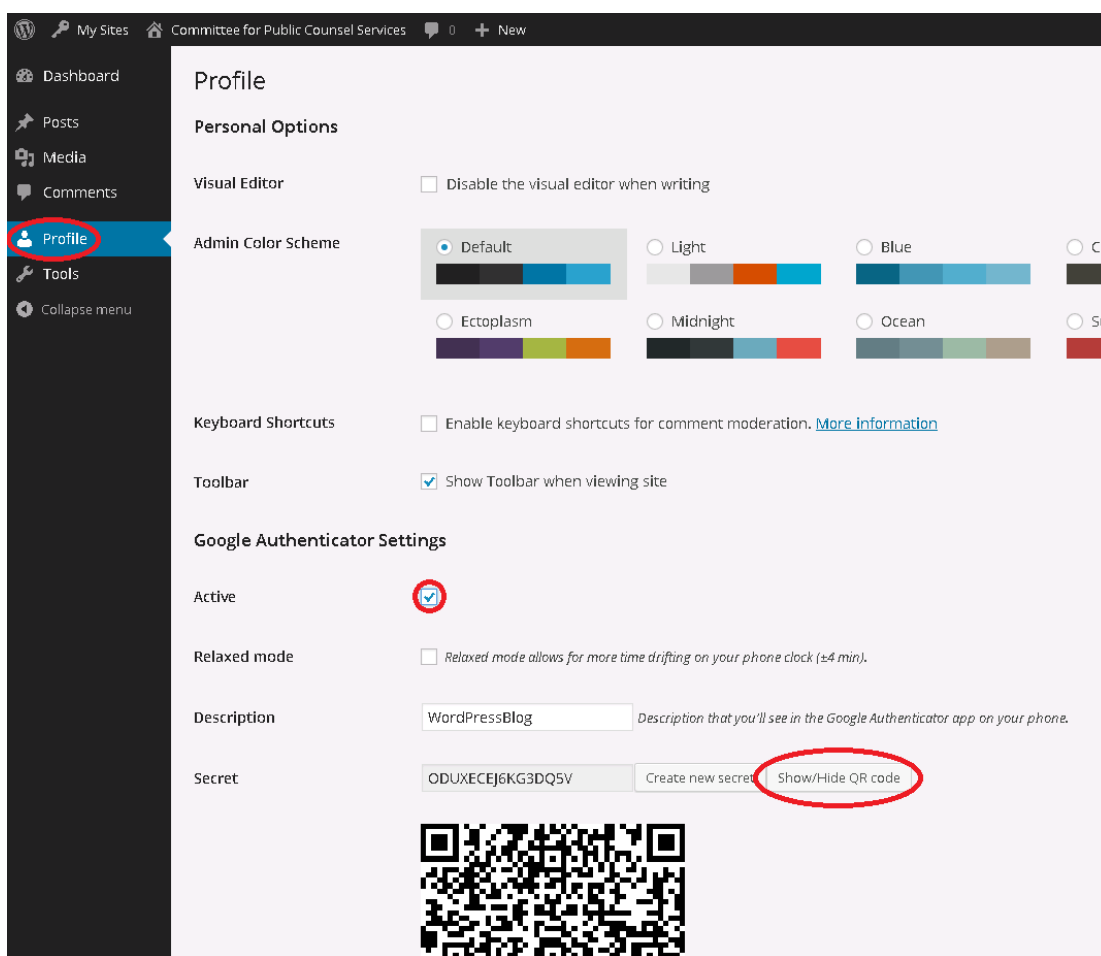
My Sites Committee for Public Counsel Services 0 New

Dashboard
Posts
Media
Comments
Profile
Tools
Collapse menu

Profile

Personal Options

Visual Editor
Disable the visual editor when writing

Admin Color Scheme
Default
Light
Blue
C
Ectoplasm
Midnight
Ocean
S

Keyboard Shortcuts
Enable keyboard shortcuts for comment moderation. More information

Toolbar
Show Toolbar when viewing site

Google Authenticator Settings

Active

Relaxed mode
Relaxed mode allows for more time drifting on your phone clock (±4 min).

Description
WordPressBlog
Description that you'll see in the Google Authenticator app on your phone.

Secret
ODUXECEJ6KG3DQ5V
Create new secret
Show/Hide QR code